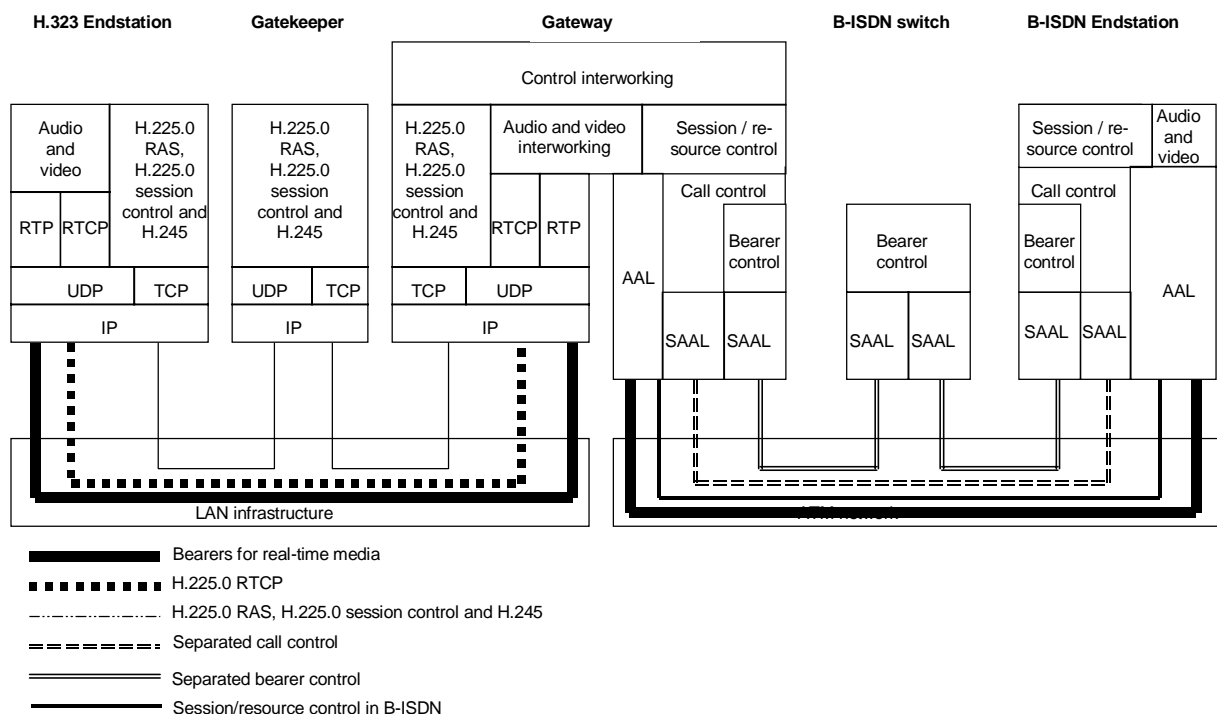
H.323 Endstation

Gatekeeper

Gateway

B-ISDN switch

B-ISDN Endstation

Control interworking

Audio and video

H.225.0 RAS, H.225.0 session control and H.245

RTP

RTCP

UDP

TCP

IP

H.225.0 RAS, H.225.0 session control and H.245

UDP

TCP

IP

H.225.0 RAS, H.225.0 session control and H.245

Audio and video interworking

Session / resource control

RTCP

RTP

TCP

UDP

IP

AAL

Call control

Bearer control

SAAL

SAAL

Bearer control

SAAL

SAAL

Session / resource control

Audio and video

Call control

Bearer control

SAAL

SAAL

AAL

LAN infrastructure

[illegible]

Bearers for real-time media

H.225.0 RTCP

H.225.0 RAS, H.225.0 session control and H.245

Separated call control

Separated bearer control

Session/resource control in B-ISDN